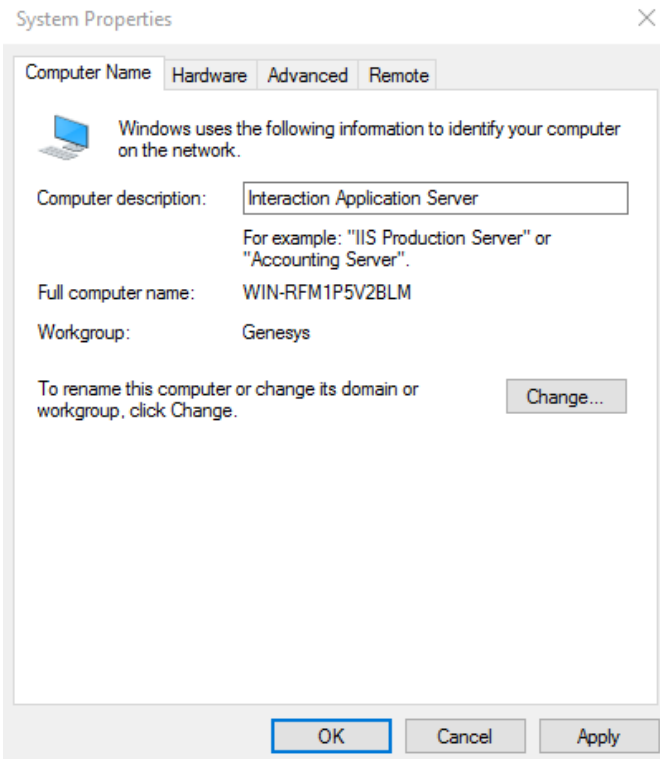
System Properties

Computer Name | Hardware | Advanced | Remote

Windows uses the following information to identify your computer on the network.

Computer description: Interaction Application Server

For example: "IIS Production Server" or "Accounting Server".

Full computer name: WIN-RFM1P5V2BLM

Workgroup: Genesys

To rename this computer or change its domain or workgroup, click Change.

Change...

OK | Cancel | Apply